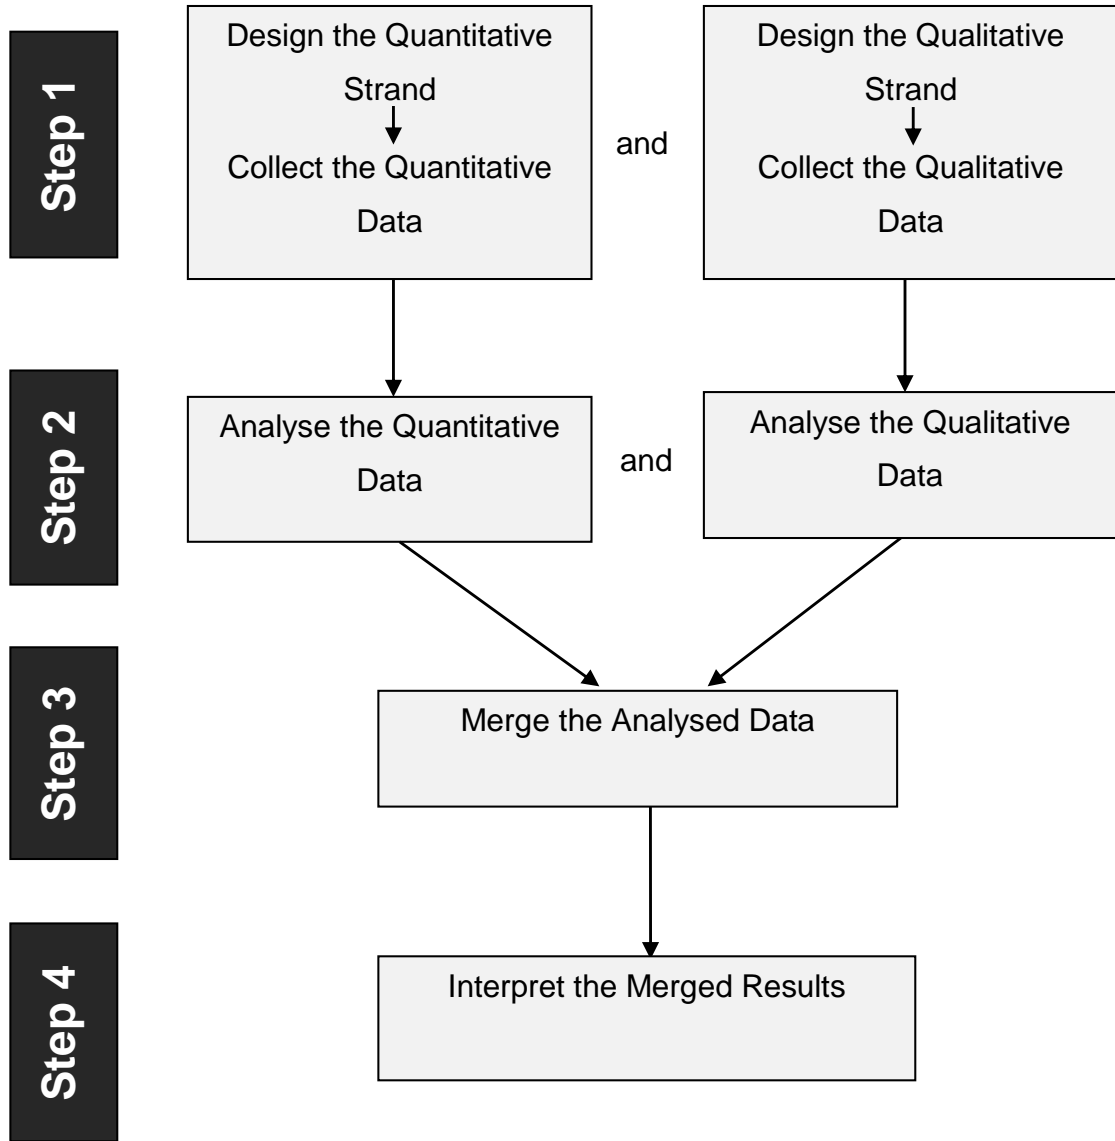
Step 1

Design the Quantitative Strand

Collect the Quantitative Data

and

Design the Qualitative Strand

Collect the Qualitative Data

Step 2

Analyse the Quantitative Data

and

Analyse the Qualitative Data

Step 3

Merge the Analysed Data

Step 4

Interpret the Merged Results